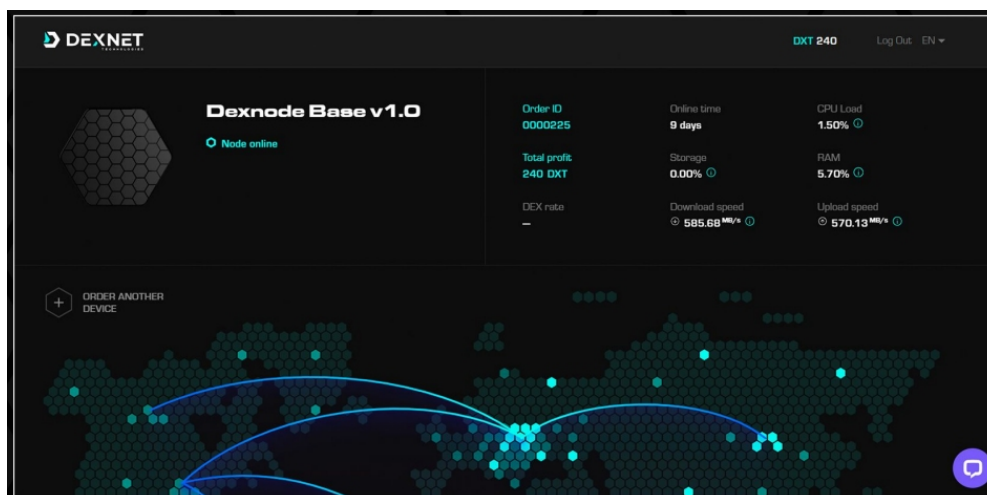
DEXNET TECHNOLOGIES

DXT 240 Log Out EN

Dexnode Base v1.0

Node online

Order ID
0000225

Total profit
240 DXT

DEX rate
–

Online time
9 days

Storage
0.00%

Download speed
585.68 MB/s

CPU Load
1.50%

RAM
5.70%

Upload speed
570.13 MB/s

ORDER ANOTHER DEVICE